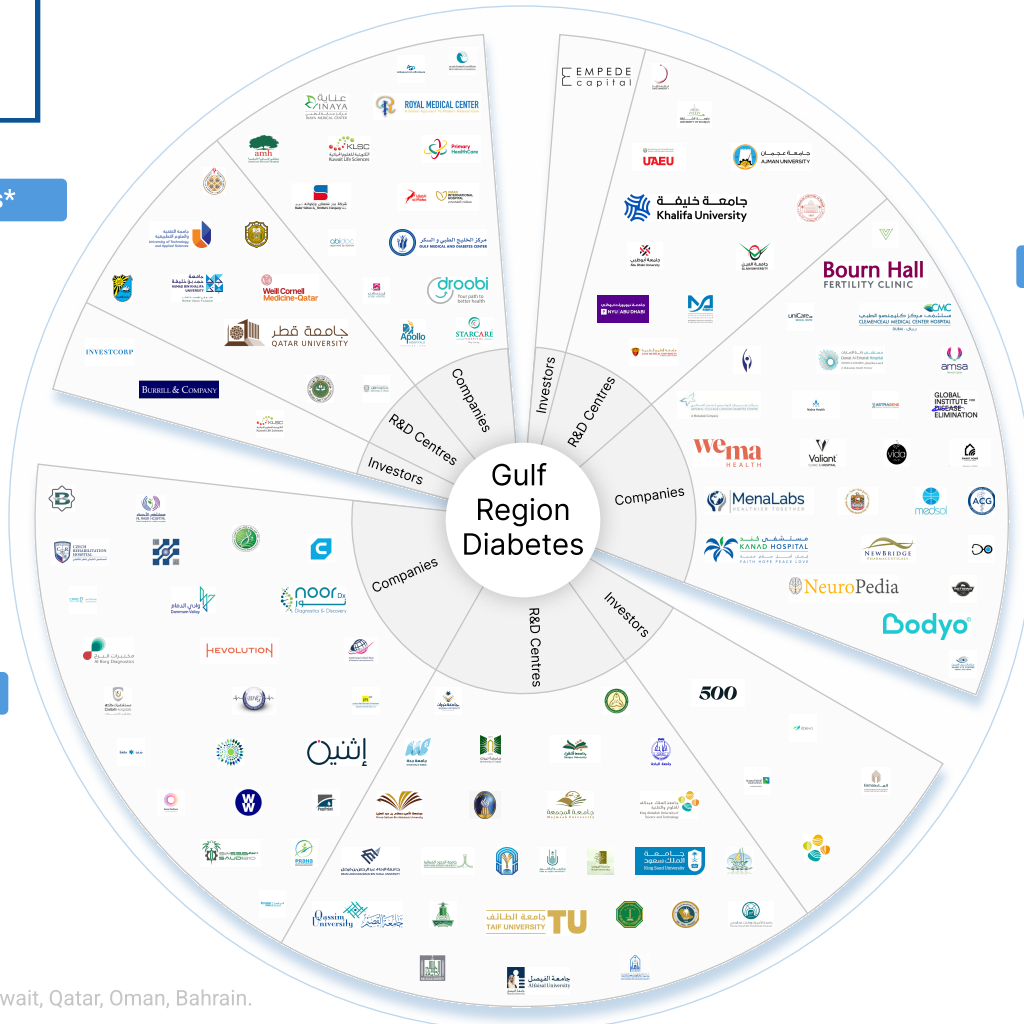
Gulf Region Diabetes

Companies
R&D Centres
Investors

INVESTCORP
BURRILL & COMPANY
INAYA
ROYAL MEDICAL CENTER
amh
KLSC
Primary HealthCare
Weill Cornell Medicine-Qatar
droobi
جامعة قطر QATAR UNIVERSITY
Apollo
STARCARE
مركز الخليج الطبي و السكر GULF MEDICAL AND DIABETES CENTER

EMPEDE capital
UAEU
جامعة عجمان AJMAN UNIVERSITY
جامعة خليفة Khalifa University
NYU ABU DHABI
Bourn Hall FERTILITY CLINIC
CMC CLEMENCEAU MEDICAL CENTER HOSPITAL
amsa
GLOBAL INSTITUTE DISEASE ELIMINATION
wema HEALTH
Valiant
vida
MenaLabs
medsol
ACG
KANAD HOSPITAL
NEWBRIDGE
NeuroPedia
Bodyo

500
noor Dx
HEVOLUTION
إثنين
جامعة الطائف TAIF UNIVERSITY TU
Qassim University
King Saud University
Alfaisal University

wait, Qatar, Oman, Bahrain.